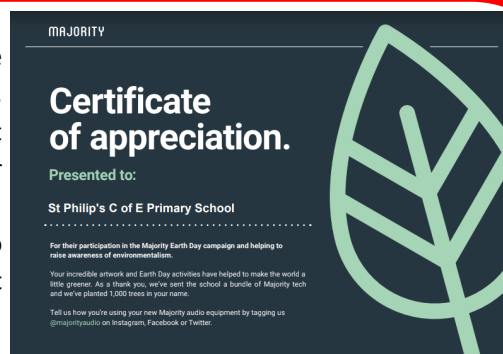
MAJORITY

Certificate of appreciation.

Presented to:

St Philip's C of E Primary School

For their participation in the Majority Earth Day campaign and helping to raise awareness of environmentalism.

Your incredible artwork and Earth Day activities have helped to make the world a little greener. As a thank you, we've sent the school a bundle of Majority tech and we've planted 1,000 trees in your name.

Tell us how you're using your new Majority audio equipment by tagging us @majorityaudio on Instagram, Facebook or Twitter.